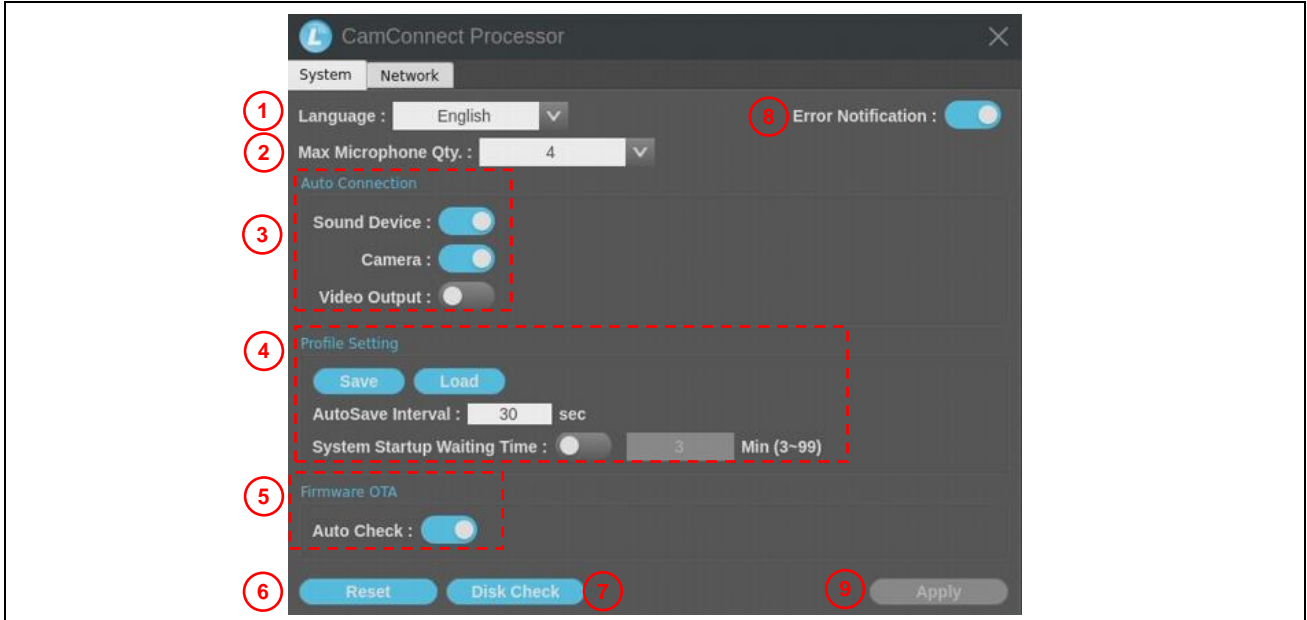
CamConnect Processor

System Network

1 Language : English

8 Error Notification :

2 Max Microphone Qty. : 4

Auto Connection

3 Sound Device :

Camera :

Video Output :

4 Profile Setting

Save Load

AutoSave Interval : 30 sec

System Startup Waiting Time : 3 Min (3~99)

5 Firmware OTA

Auto Check :

6 Reset Disk Check 7

9 Apply